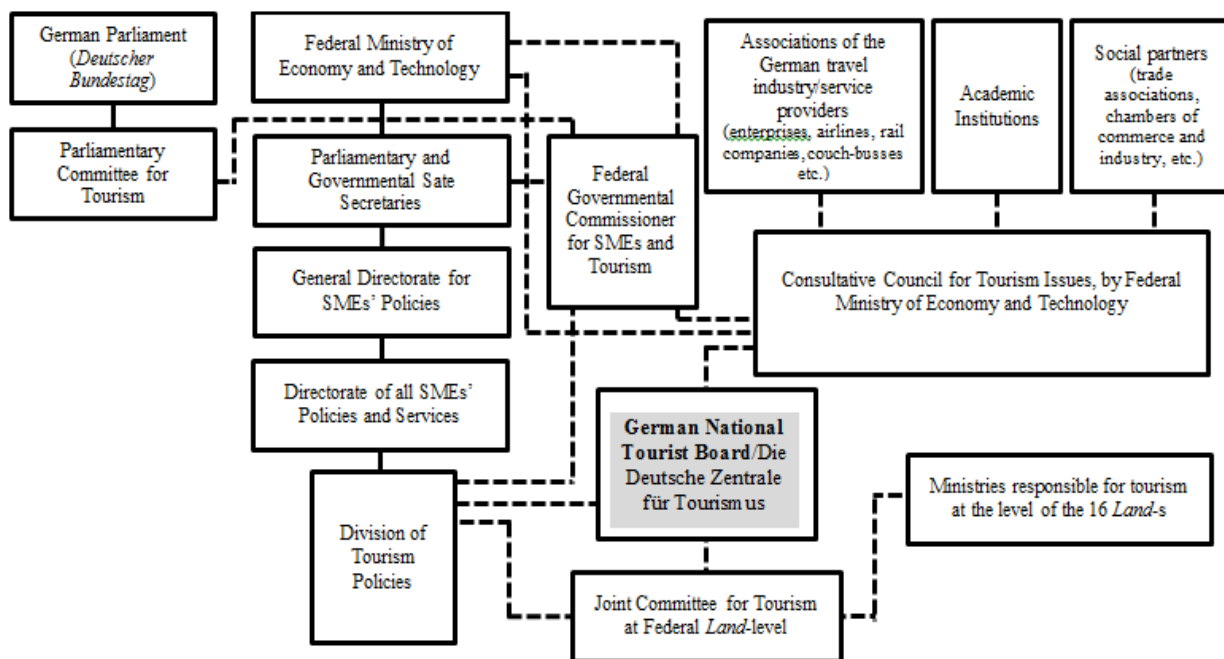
German Parliament (Deutscher Bundestag)

Parliamentary Committee for Tourism

Federal Ministry of Economy and Technology

Parliamentary and Governmental Sate Secretaries

General Directorate for SMEs' Policies

Directorate of all SMEs' Policies and Services

Division of Tourism Policies

Federal Governmental Commissioner for SMEs and Tourism

Associations of the German travel industry/service providers (enterprises, airlines, rail companies, couch-busses etc.)

Academic Institutions

Social partners (trade associations, chambers of commerce and industry, etc.)

Consultative Council for Tourism Issues, by Federal Ministry of Economy and Technology

German National Tourist Board/Die Deutsche Zentrale für Tourismus

Ministries responsible for tourism at the level of the 16 Land-s

Joint Committee for Tourism at Federal Land-level